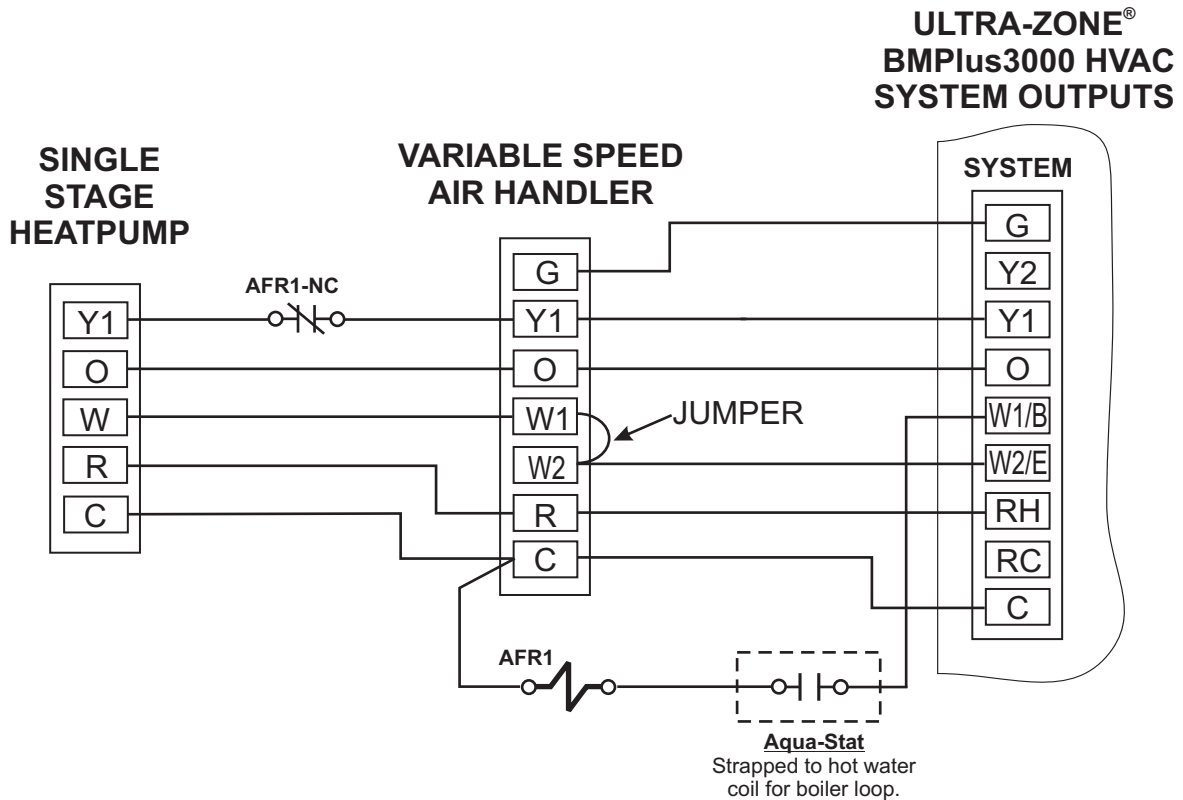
ULTRA-ZONE®
BMPlus3000 HVAC
SYSTEM OUTPUTS

SINGLE
STAGE
HEATPUMP

VARIABLE SPEED
AIR HANDLER

SYSTEM

Y1
O
W
R
C

AFR1-NC

G
Y1
O
W1
W2
R
C

JUMPER

G
Y2
Y1
O
W1/B
W2/E
RH
RC
C

AFR1

Aqua-Stat
Strapped to hot water coil for boiler loop.